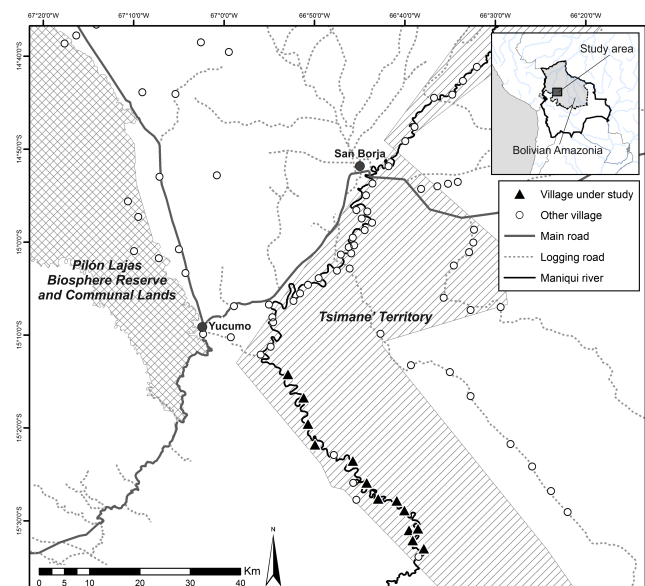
67°20'0"W 67°10'0"W 67°0'0"W 66°50'0"W 66°40'0"W 66°30'0"W 66°20'0"W

14°40'0"S
14°50'0"S
15°0'0"S
15°10'0"S
15°20'0"S
15°30'0"S

Study area

Bolivian Amazonia

San Borja

Village under study
Other village
Main road
Logging road
Maniqui river

Pilón Lajas Biosphere Reserve and Communal Lands

Yucumo

Tsimane' Territory

N

0 5 10 20 30 40 Km